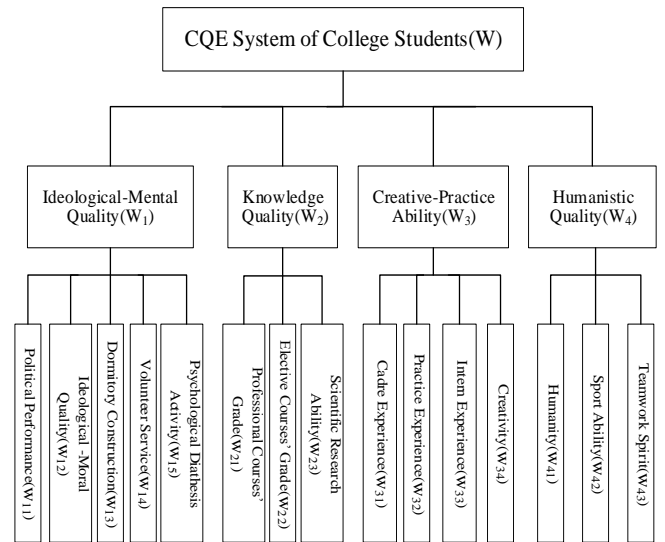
CQE System of College Students(W)

Ideological-Mental Quality($W_1$)

Knowledge Quality($W_2$)

Creative-Practice Ability($W_3$)

Humanistic Quality($W_4$)

Political Performance($W_{11}$)

Ideological -Moral Quality($W_{12}$)

Dormitory Construction($W_{13}$)

Volunteer Service($W_{14}$)

Psychological Diathesis Activity($W_{15}$)

Professional Courses' Grade($W_{21}$)

Elective Courses' Grade($W_{22}$)

Scientific Research Ability($W_{23}$)

Cadre Experience($W_{31}$)

Practice Experience($W_{32}$)

Intern Experience($W_{33}$)

Creativity($W_{34}$)

Humanity($W_{41}$)

Sport Ability($W_{42}$)

Teamwork Spirit($W_{43}$)